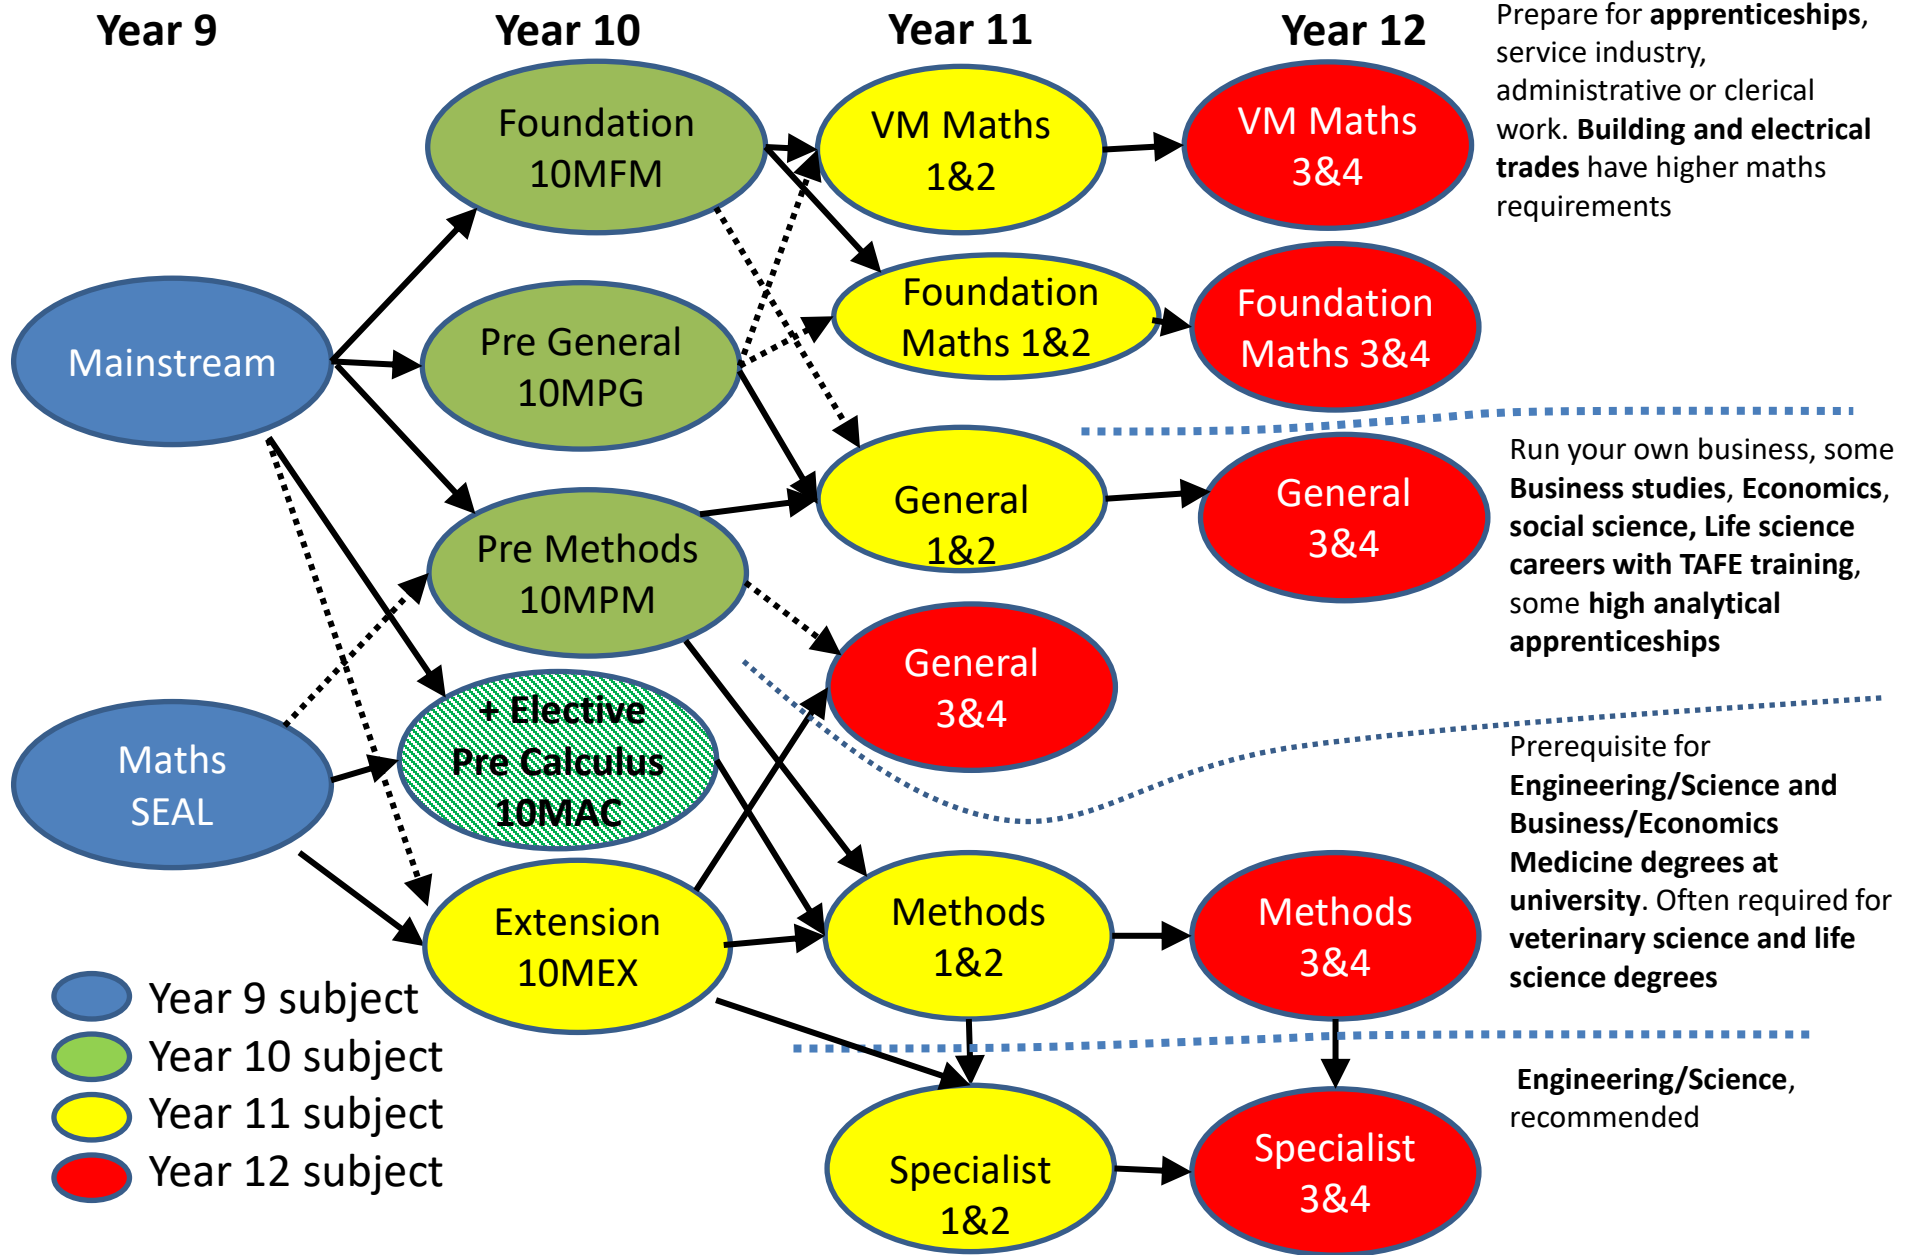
Year 9

Year 10

Year 11

Year 12

Prepare for apprenticeships, service industry, administrative or clerical work. Building and electrical trades have higher maths requirements

Foundation 10MFM

VM Maths 1&2

VM Maths 3&4

Mainstream

Pre General 10MPG

Foundation Maths 1&2

Foundation Maths 3&4

General 1&2

General 3&4

Run your own business, some Business studies, Economics, social science, Life science careers with TAFE training, some high analytical apprenticeships

Pre Methods 10MPM

General 3&4

Maths SEAL

+ Elective Pre Calculus 10MAC

Prerequisite for Engineering/Science and Business/Economics Medicine degrees at university. Often required for veterinary science and life science degrees

Extension 10MEX

Methods 1&2

Methods 3&4

Year 9 subject

Year 10 subject

Year 11 subject

Year 12 subject

Engineering/Science, recommended

Specialist 1&2

Specialist 3&4